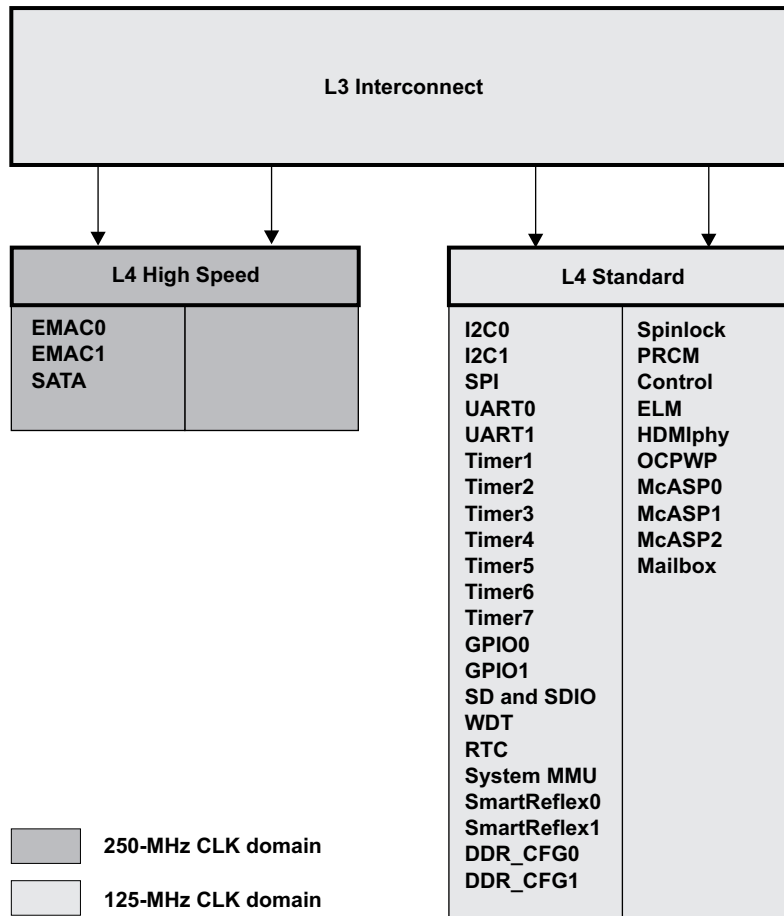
L3 Interconnect

L4 High Speed

EMAC0
EMAC1
SATA

L4 Standard

I2C0
I2C1
SPI
UART0
UART1
Timer1
Timer2
Timer3
Timer4
Timer5
Timer6
Timer7
GPIO0
GPIO1
SD and SDIO
WDT
RTC
System MMU
SmartReflex0
SmartReflex1
DDR_CFG0
DDR_CFG1

Spinlock
PRCM
Control
ELM
HDMIphy
OCPWP
McASP0
McASP1
McASP2
Mailbox

250-MHz CLK domain

125-MHz CLK domain